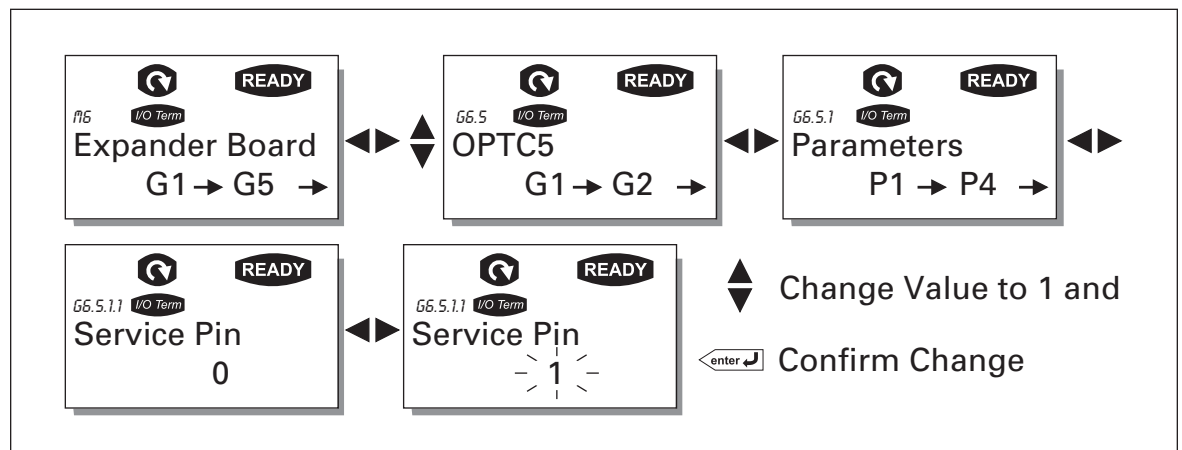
READY
M6 I/O Term
Expander Board
G1 → G5 →

READY
G6.5 I/O Term
OPTC5
G1 → G2 →

READY
G6.5.1 I/O Term
Parameters
P1 → P4 →

READY
G6.5.1.1 I/O Term
Service Pin
0

READY
G6.5.1.1 I/O Term
Service Pin
1

Change Value to 1 and

enter Confirm Change